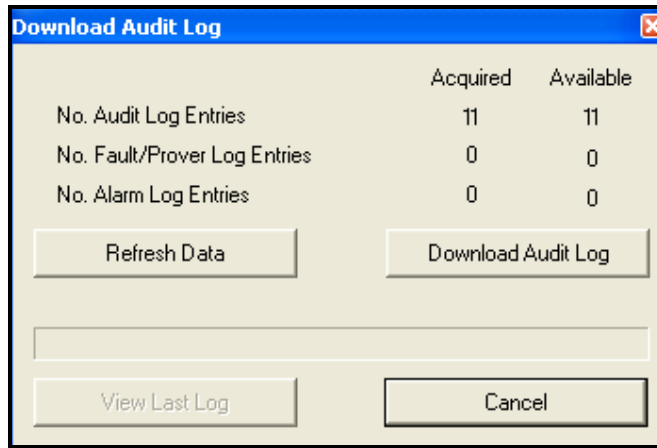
Download Audit Log

| | Acquired | Available |
|---|---|---|
| No. Audit Log Entries | 11 | 11 |
| No. Fault/Prover Log Entries | 0 | 0 |
| No. Alarm Log Entries | 0 | 0 |

Refresh Data

Download Audit Log

View Last Log

Cancel